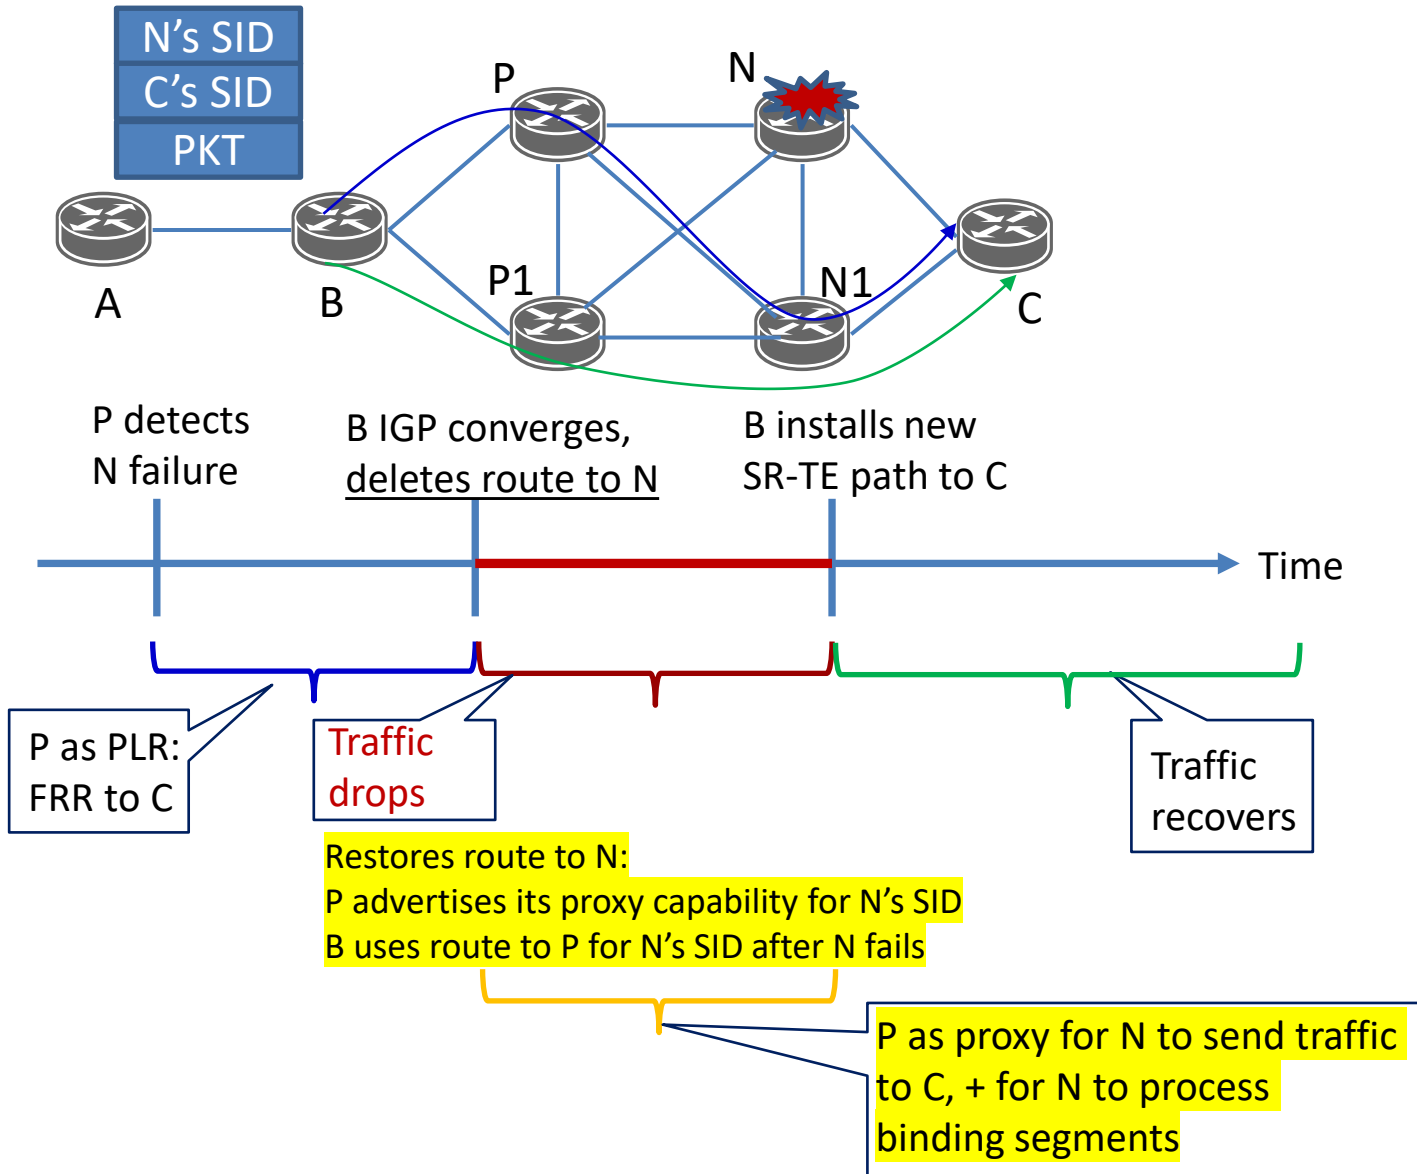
N’s SID
C’s SID
PKT

P
N
A
B
P1
N1
C

P detects N failure

B IGP converges, deletes route to N

B installs new SR-TE path to C

Time

P as PLR: FRR to C

Traffic drops

Traffic recovers

Restores route to N:
P advertises its proxy capability for N’s SID
B uses route to P for N’s SID after N fails

P as proxy for N to send traffic to C, + for N to process binding segments